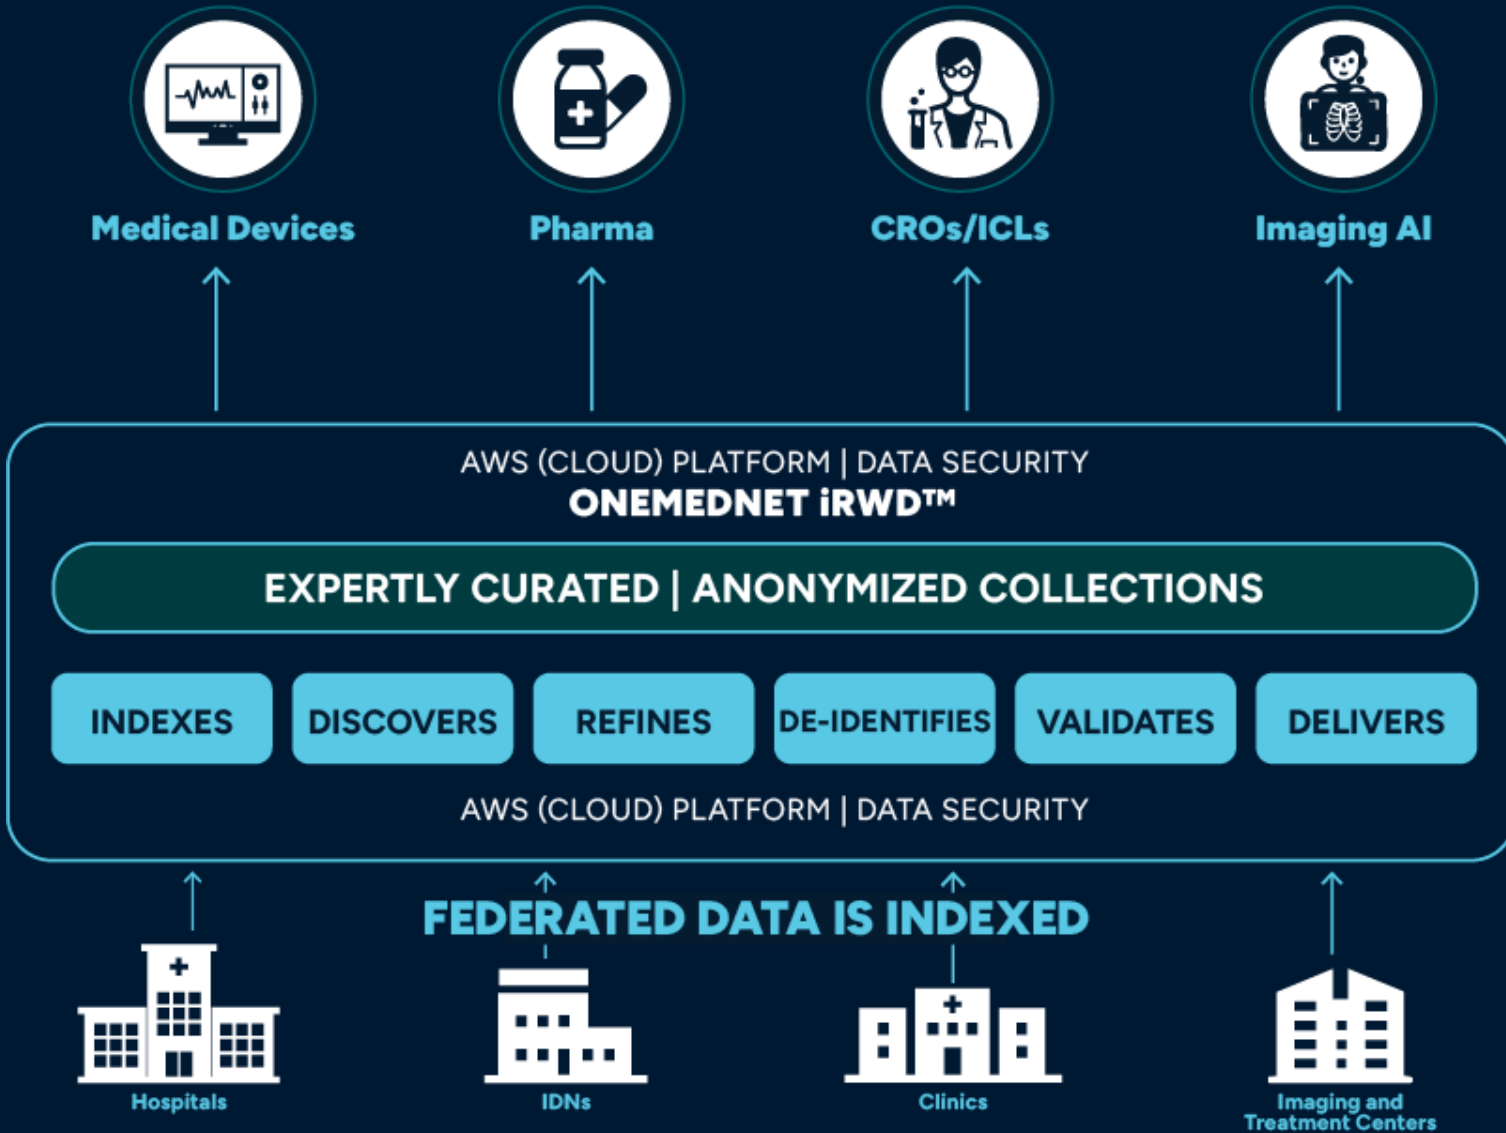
Medical Devices

Pharma

CROs/ICLs

Imaging AI

AWS (CLOUD) PLATFORM | DATA SECURITY
ONEMEDNET iRWD™

EXPERTLY CURATED | ANONYMIZED COLLECTIONS

INDEXES

DISCOVERS

REFINES

DE-IDENTIFIES

VALIDATES

DELIVERS

AWS (CLOUD) PLATFORM | DATA SECURITY

FEDERATED DATA IS INDEXED

Hospitals

IDNs

Clinics

Imaging and Treatment Centers